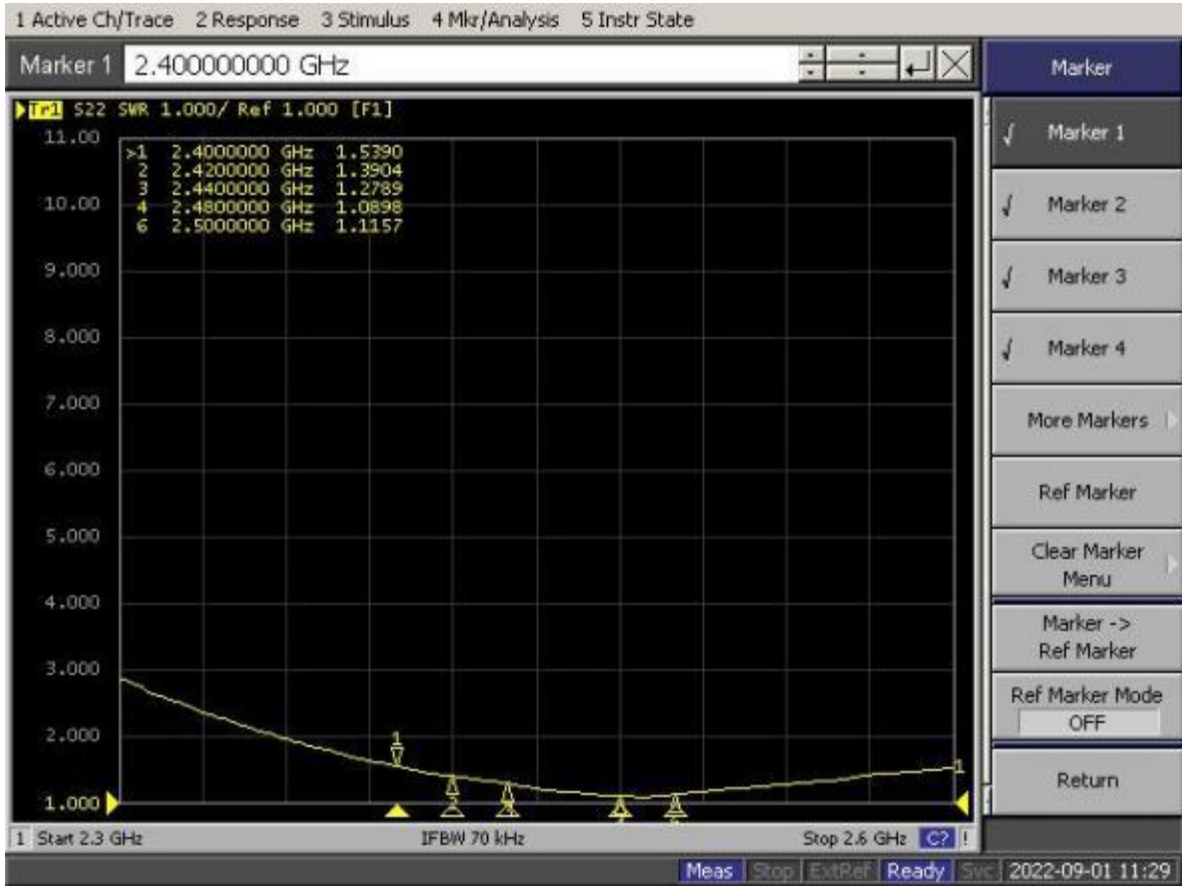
1 Active Ch/Trace 2 Response 3 Stimulus 4 Mkr/Analysis 5 Instr State

Marker 1 2.400000000 GHz

Marker

Tr1 S22 SWR 1.000/ Ref 1.000 [F1]

11.00
10.00
9.000
8.000
7.000
6.000
5.000
4.000
3.000
2.000
1.000

>1 2.4000000 GHz 1.5390
2 2.4200000 GHz 1.3904
3 2.4400000 GHz 1.2789
4 2.4800000 GHz 1.0898
6 2.5000000 GHz 1.1157

1
2
3
4
6
1

Marker 1

Marker 2

Marker 3

Marker 4

More Markers

Ref Marker

Clear Marker Menu

Marker -> Ref Marker

Ref Marker Mode
OFF

Return

1 Start 2.3 GHz IFBW 70 kHz Stop 2.6 GHz C?

Meas Stop ExtRef Ready Svc 2022-09-01 11:29